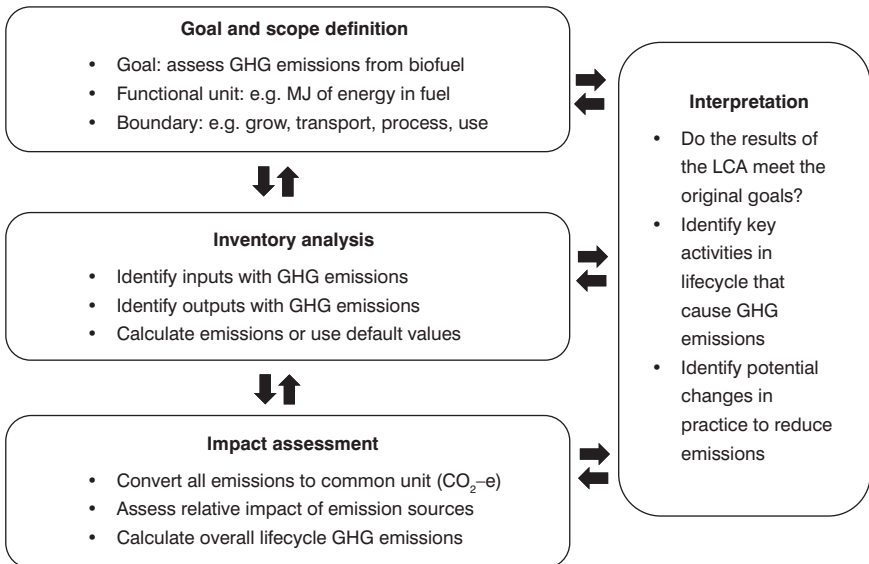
**Goal and scope definition**

- Goal: assess GHG emissions from biofuel
- Functional unit: e.g. MJ of energy in fuel
- Boundary: e.g. grow, transport, process, use

**Inventory analysis**

- Identify inputs with GHG emissions
- Identify outputs with GHG emissions
- Calculate emissions or use default values

**Impact assessment**

- Convert all emissions to common unit ($CO_2$–e)
- Assess relative impact of emission sources
- Calculate overall lifecycle GHG emissions

**Interpretation**

- Do the results of the LCA meet the original goals?
- Identify key activities in lifecycle that cause GHG emissions
- Identify potential changes in practice to reduce emissions